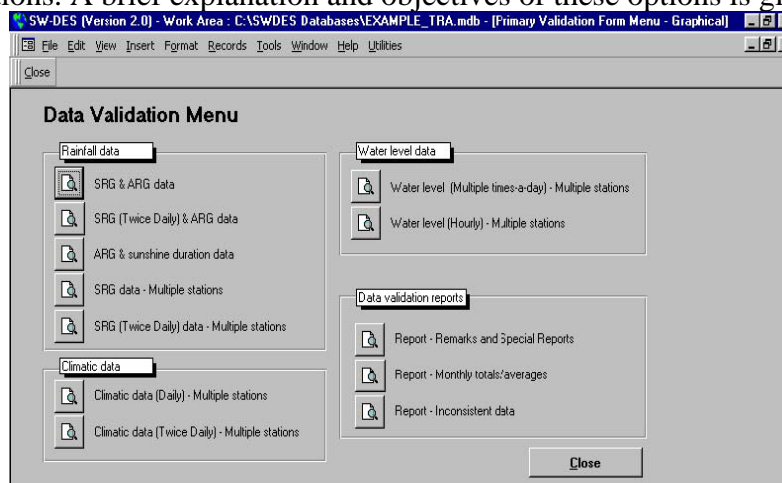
ions. A brief explanation and objectives of these options is gi

SW-DES (Version 2.0) - Work Area : C:\SWDES Databases\EXAMPLE_TRA.mdb - [Primary Validation Form Menu - Graphical]

File Edit View Insert Format Records Tools Window Help Utilities

Close

Data Validation Menu

Rainfall data

SRG & ARG data

SRG (Twice Daily) & ARG data

ARG & sunshine duration data

SRG data - Multiple stations

SRG (Twice Daily) data - Multiple stations

Climatic data

Climatic data (Daily) - Multiple stations

Climatic data (Twice Daily) - Multiple stations

Water level data

Water level (Multiple times-a-day) - Multiple stations

Water level (Hourly) - Multiple stations

Data validation reports

Report - Remarks and Special Reports

Report - Monthly totals/averages

Report - Inconsistent data

Close